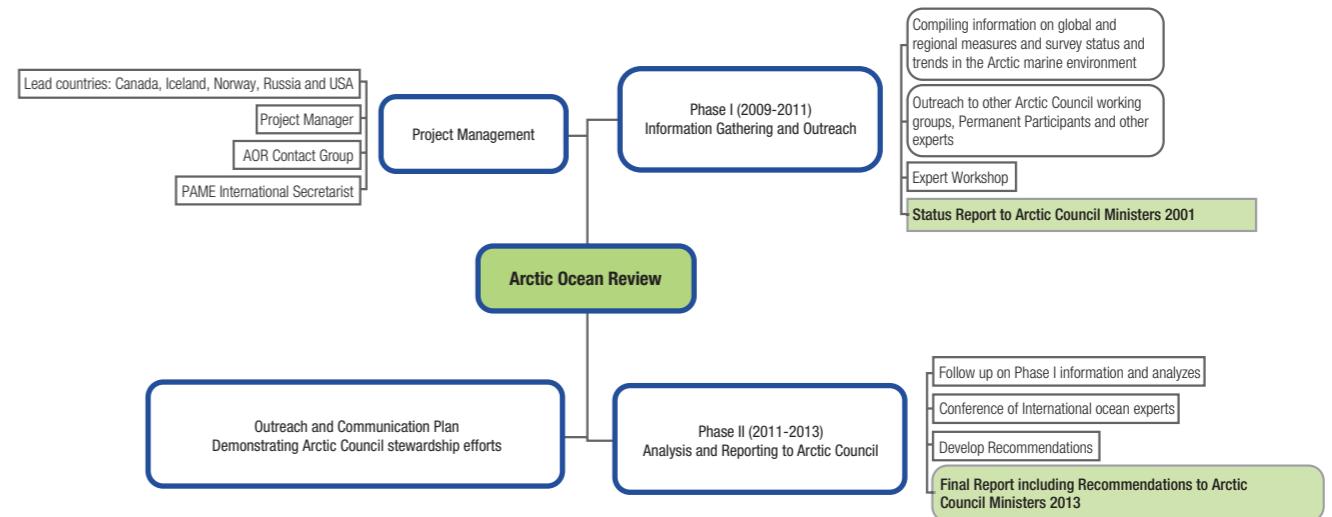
Lead countries: Canada, Iceland, Norway, Russia and USA

Project Manager

AOR Contact Group

PAME International Secretarist

Project Management

Phase I (2009-2011)
Information Gathering and Outreach

Compiling information on global and regional measures and survey status and trends in the Arctic marine environment

Outreach to other Arctic Council working groups, Permanent Participants and other experts

Expert Workshop

Status Report to Arctic Council Ministers 2001

Arctic Ocean Review

Outreach and Communication Plan
Demonstrating Arctic Council stewardship efforts

Phase II (2011-2013)
Analysis and Reporting to Arctic Council

Follow up on Phase I information and analyzes

Conference of International ocean experts

Develop Recommendations

Final Report including Recommendations to Arctic Council Ministers 2013